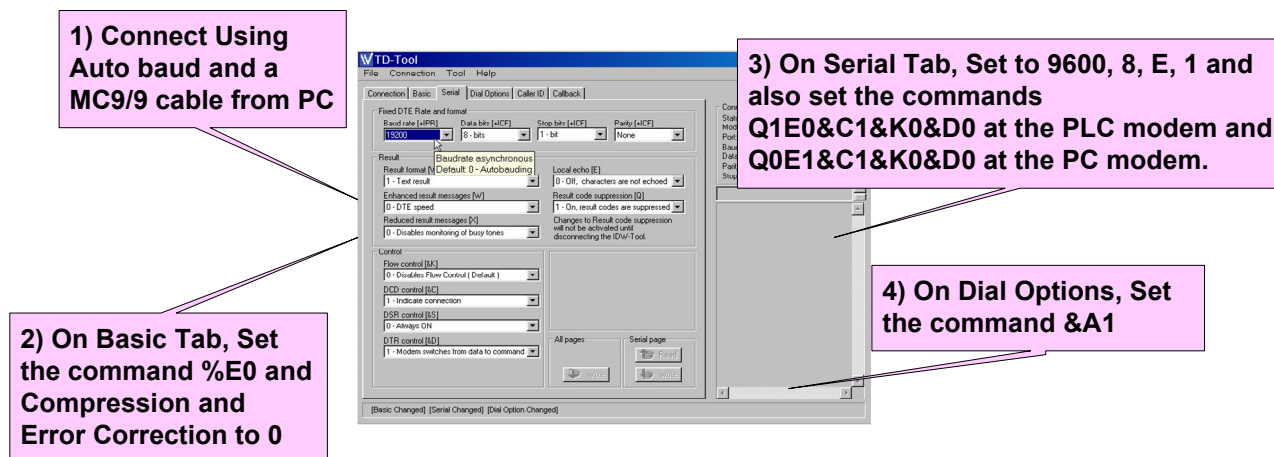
1) Connect Using Auto baud and a MC9/9 cable from PC

TD-Tool
File Connection Tool Help

Connection | Basic | Serial | Dial Options | Caller ID | Callback

Fixed DTE Rate and format
Baud rate [+IPR]
19200
Data bits [+ICF]
8 - bits
Stop bits [+ICF]
1 - bit
Parity [+ICF]
None

Baudrate asynchronous
Default: 0 - Autobauding

Result
Result format [V]
1 - Text result
Enhanced result messages [W]
0 - DTE speed
Reduced result messages [X]
0 - Disables monitoring of busy tones
Local echo [E]
0 - Off, characters are not echoed
Result code suppression [Q]
1 - On, result codes are suppressed
Changes to Result code suppression will not be activated until disconnecting the IDW-Tool.

Control
Flow control [&K]
0 - Disables Flow Control ( Default )
DCD control [&C]
1 - Indicate connection
DSR control [&S]
0 - Always ON
DTR control [&D]
1 - Modem switches from data to command

All pages
Write
Serial page
Read
Write

[Basic Changed] [Serial Changed] [Dial Option Changed]

3) On Serial Tab, Set to 9600, 8, E, 1 and also set the commands Q1E0&C1&K0&D0 at the PLC modem and Q0E1&C1&K0&D0 at the PC modem.

4) On Dial Options, Set the command &A1

2) On Basic Tab, Set the command %E0 and Compression and Error Correction to 0